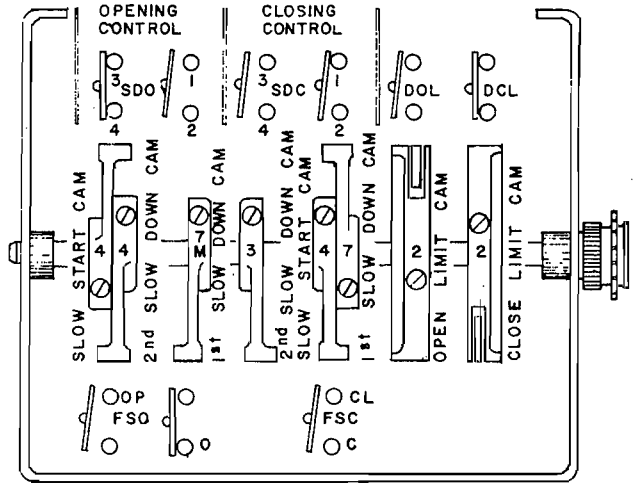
OPENING CONTROL

CLOSING CONTROL

3 SDO 4

1 2

3 SDC 4

1 2

DOL

DCL

SLOW START CAM

4 4

2nd SLOW DOWN CAM

7 M

1st SLOW DOWN CAM

3

2nd SLOW DOWN CAM

SLOW START CAM

4 7

1st SLOW DOWN CAM

OPEN LIMIT CAM

2

CLOSE LIMIT CAM

2

OP FSO

O

CL FSC

C